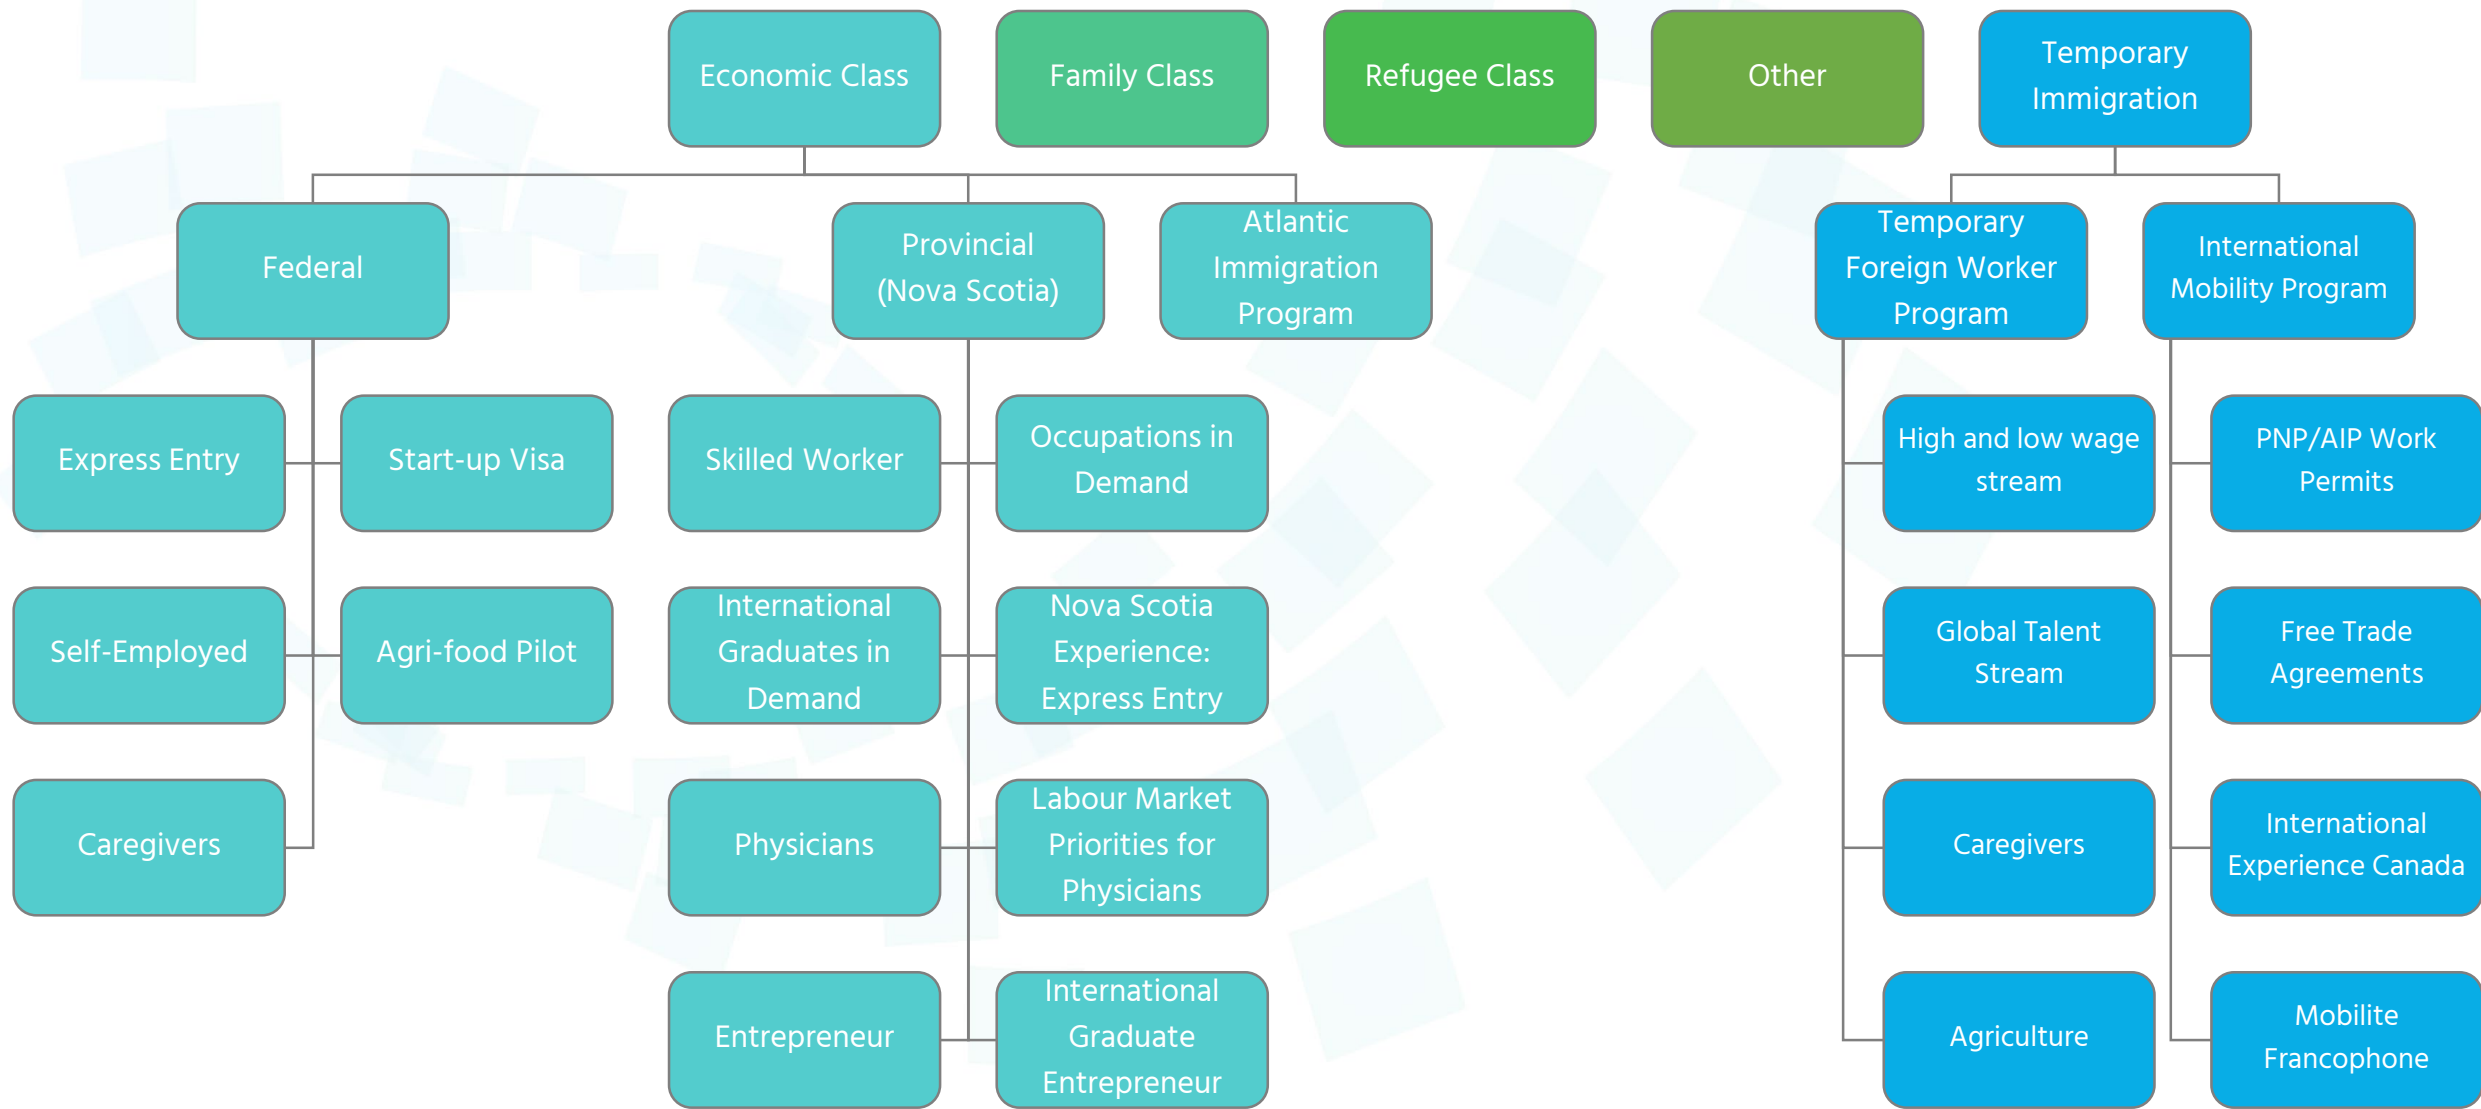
Economic Class
Family Class
Refugee Class
Other
Temporary Immigration

Federal
Provincial (Nova Scotia)
Atlantic Immigration Program

Express Entry
Start-up Visa
Self-Employed
Agri-food Pilot
Caregivers

Skilled Worker
Occupations in Demand
International Graduates in Demand
Nova Scotia Experience: Express Entry
Physicians
Labour Market Priorities for Physicians
Entrepreneur
International Graduate Entrepreneur

Temporary Foreign Worker Program
International Mobility Program

High and low wage stream
Global Talent Stream
Caregivers
Agriculture

PNP/AIP Work Permits
Free Trade Agreements
International Experience Canada
Mobilite Francophone